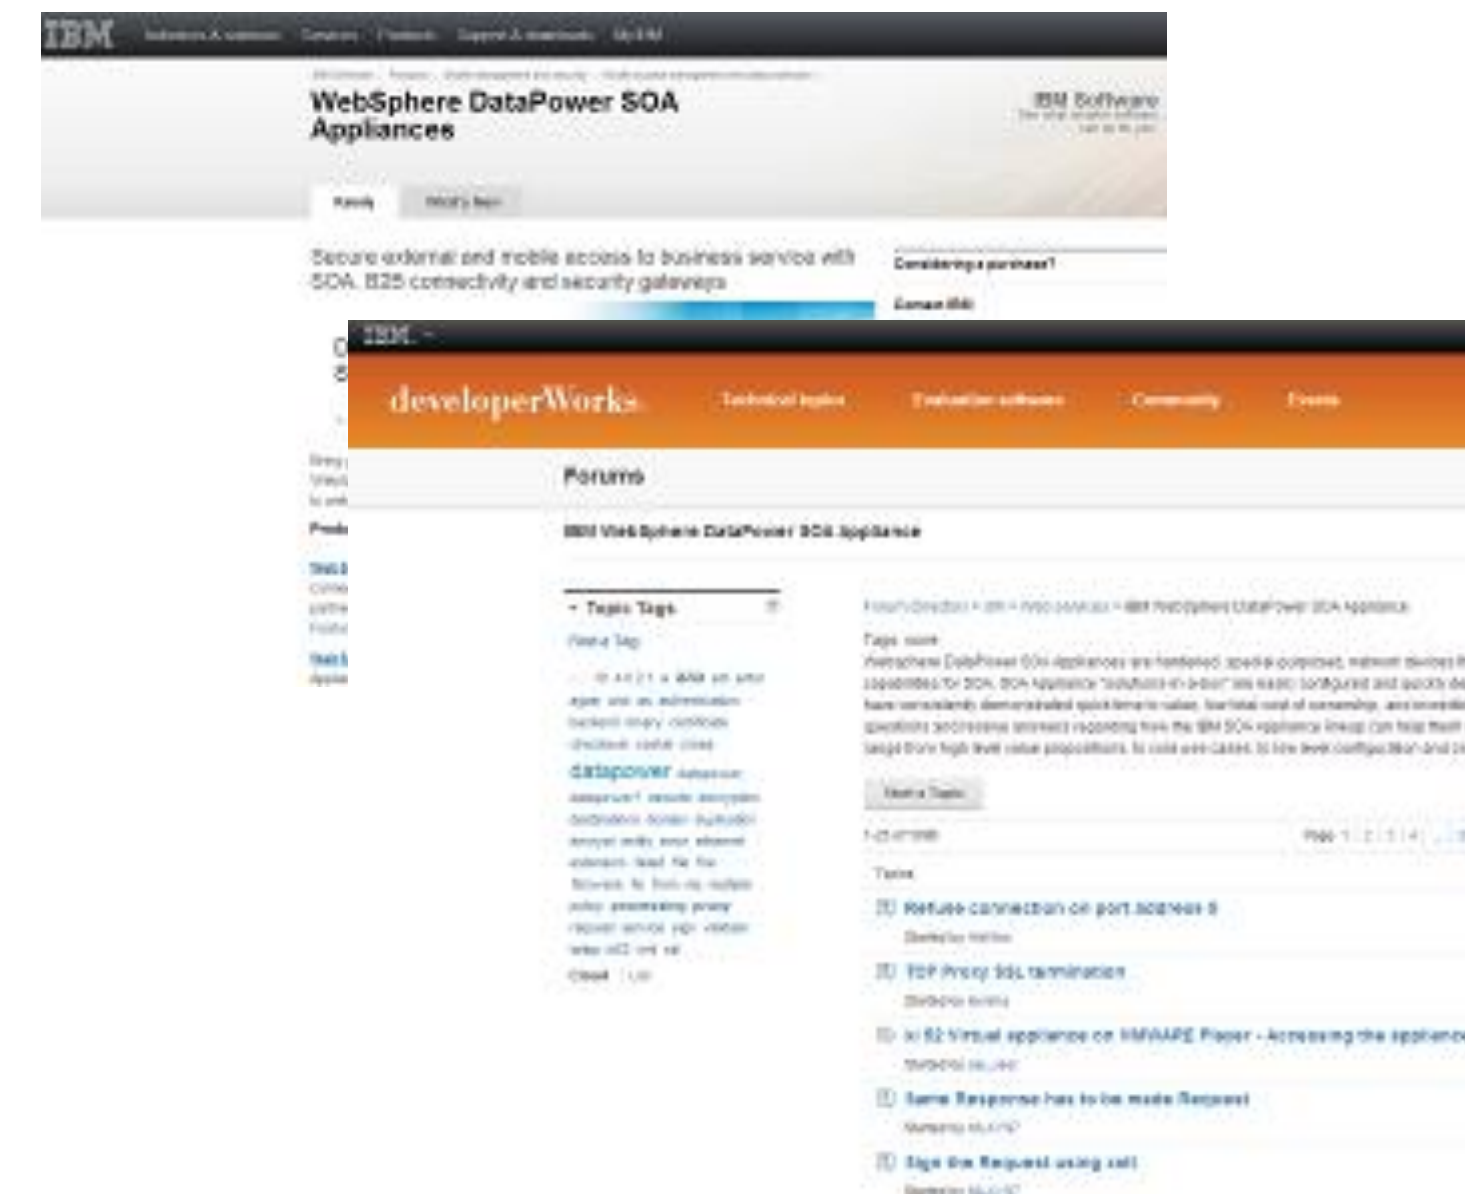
IBM Solutions & services Services Products Support & downloads My IBM

WebSphere DataPower SOA Appliances

IBM Software

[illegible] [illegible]

Secure external and mobile access to business service with SOA, B2B connectivity and security gateways

Considering a purchase?

Contact IBM

IBM

developerWorks Technical topics Evaluation software Community Events

Forums

IBM WebSphere DataPower SOA Appliance

Topic Tags

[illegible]

dataPower

Cloud | List

Tags: none

Refuse connection on port address 0

TCP Proxy SSL termination

XI 52 Virtual appliance on VMWARE Player - Accessing the appliance

Same Response has to be made Request

Sign the Request using xslt